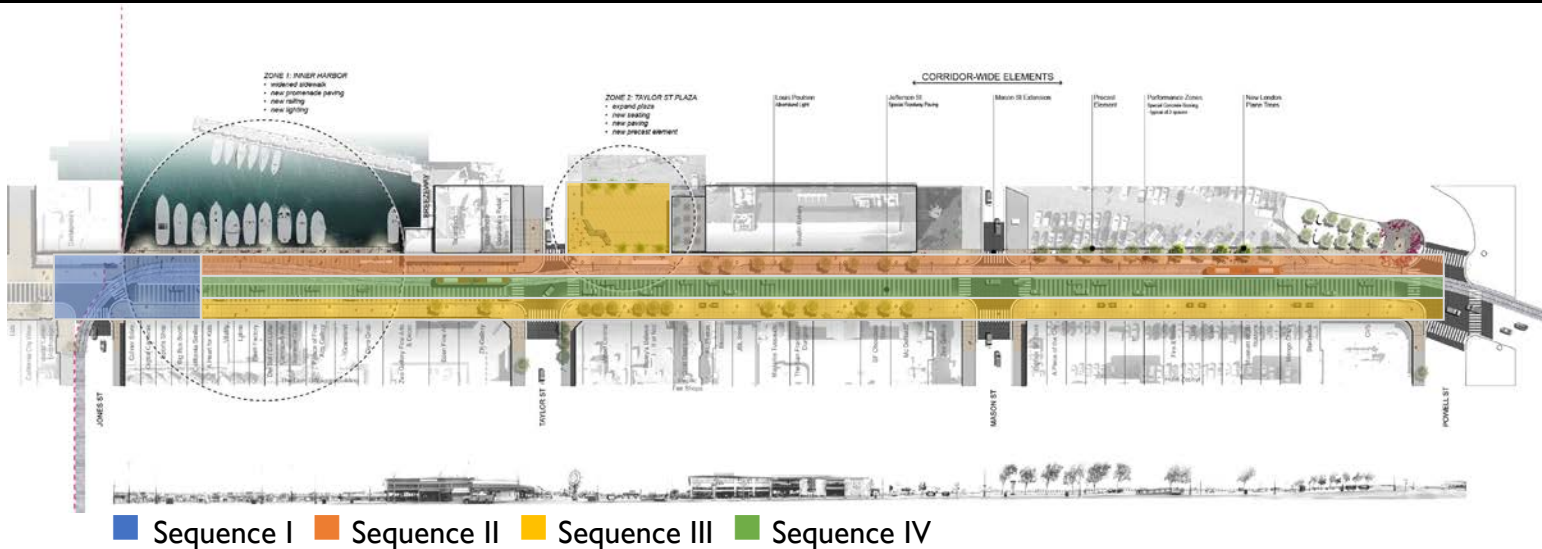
ZONE 1: INNER HARBOR
• widened sidewalk
• new promenade paving
• new railing
• new lighting

ZONE 2: TAYLOR ST PLAZA
• expand plaza
• new seating
• new paving
• new precast element

CORRIDOR-WIDE ELEMENTS

Louis Poulsen
Jefferson St
Mason St Extension
Precast Element
Performance Zones
New London Plane Trees

JONES ST
TAYLOR ST
MASON ST
POWELL ST

Sequence I Sequence II Sequence III Sequence IV